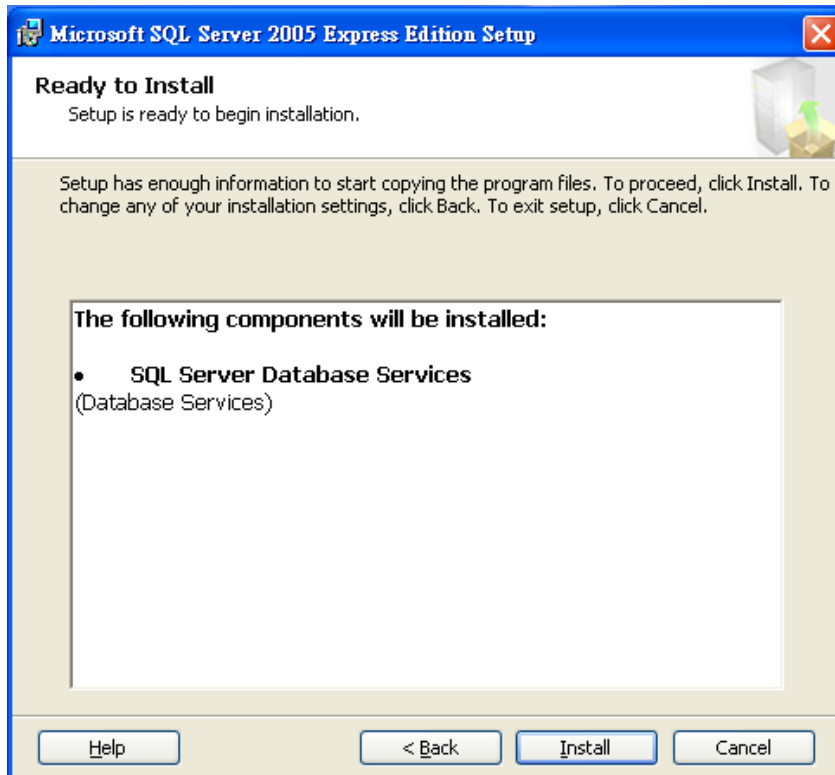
Microsoft SQL Server 2005 Express Edition Setup

Ready to Install
Setup is ready to begin installation.

Setup has enough information to start copying the program files. To proceed, click Install. To change any of your installation settings, click Back. To exit setup, click Cancel.

The following components will be installed:

• SQL Server Database Services
(Database Services)

Help
< Back
Install
Cancel